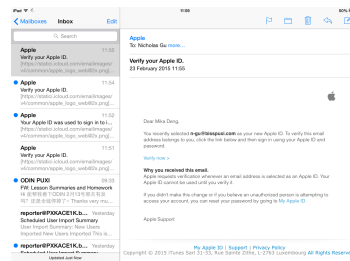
iPad 11:59 80%

Mailboxes Inbox Edit

Search

Apple 11:55
Verify your Apple ID.
[https://static.icloud.com/emailimages/v4/common/apple_logo_web@2x.png]...

Apple 11:54
Verify your Apple ID.
[https://static.icloud.com/emailimages/v4/common/apple_logo_web@2x.png]...

Apple 11:52
Your Apple ID was used to sign in to i...
[https://static.icloud.com/emailimages/v4/common/apple_logo_web@2x.png]...

Apple 11:51
Verify your Apple ID.
[https://static.icloud.com/emailimages/v4/common/apple_logo_web@2x.png]...

ODIN PUXI 09:33
FW: Lesson Summaries and Homework
谷 星期四晚了ODIN上的1节课百鑫哈哈？请是老师留下了 "Thanks very mu...

reporter@PXACE1K.b... Yesterday
Scheduled User Import Summary
User Import Summary: New Users Imported New Users Imported This s...

reporter@PXACE1K.b... Yesterday
Scheduled User Import Summary

Updated Just Now

Apple
To: Nicholas Gu more...

Verify your Apple ID.
23 February 2015 11:55

Dear Mina Deng,

You recently selected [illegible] as your new Apple ID. To verify this email address belongs to you, click the link below and then sign in using your Apple ID and password.

Verify now >

Why you received this email.
Apple requests verification whenever an email address is selected as an Apple ID. Your Apple ID cannot be used until you verify it.

If you didn't make this change or if you believe an unauthorised person is attempting to access your account, you can reset your password by going to My Apple ID.

Apple Support

My Apple ID | Support | Privacy Policy
Copyright © 2015 iTunes Sarl 31-33, Rue Sainte Zithe, L-2763 Luxembourg All Rights Reserved